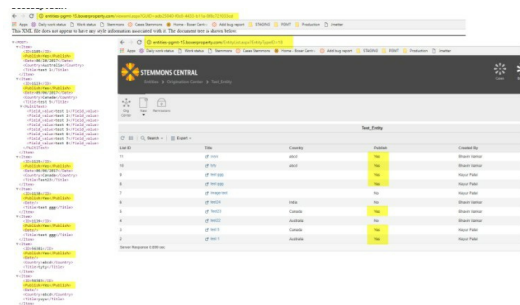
This XML file does not appear to have any style information associated with it. The document tree is shown below.

STEMMONS CENTRAL

Test_Entity

| List ID | Title | Country | Publish | Created By |
|---|---|---|---|---|
| 11 | | | Yes | |
| 10 | | | Yes | |
| 9 | | | Yes | |
| 8 | | | No | |
| 7 | | | No | |
| 6 | | India | No | |
| 5 | | Canada | Yes | |
| 4 | | Canada | No | |
| 3 | | Australia | Yes | |
| 2 | | Australia | Yes | |

Server Response